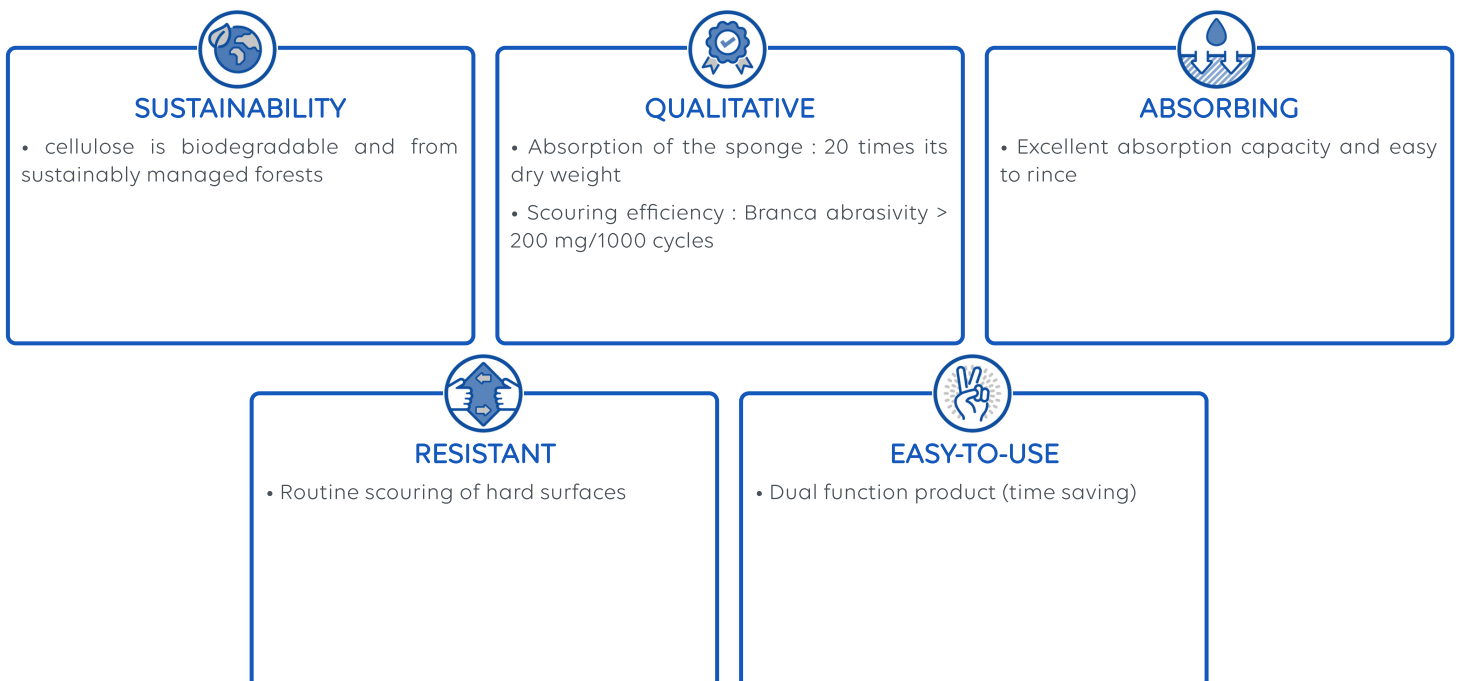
SUSTAINABILITY

• cellulose is biodegradable and from sustainably managed forests

QUALITATIVE

• Absorption of the sponge : 20 times its dry weight

• Scouring efficiency : Branca abrasivity > 200 mg/1000 cycles

ABSORBING

• Excellent absorption capacity and easy to rince

RESISTANT

• Routine scouring of hard surfaces

EASY-TO-USE

• Dual function product (time saving)